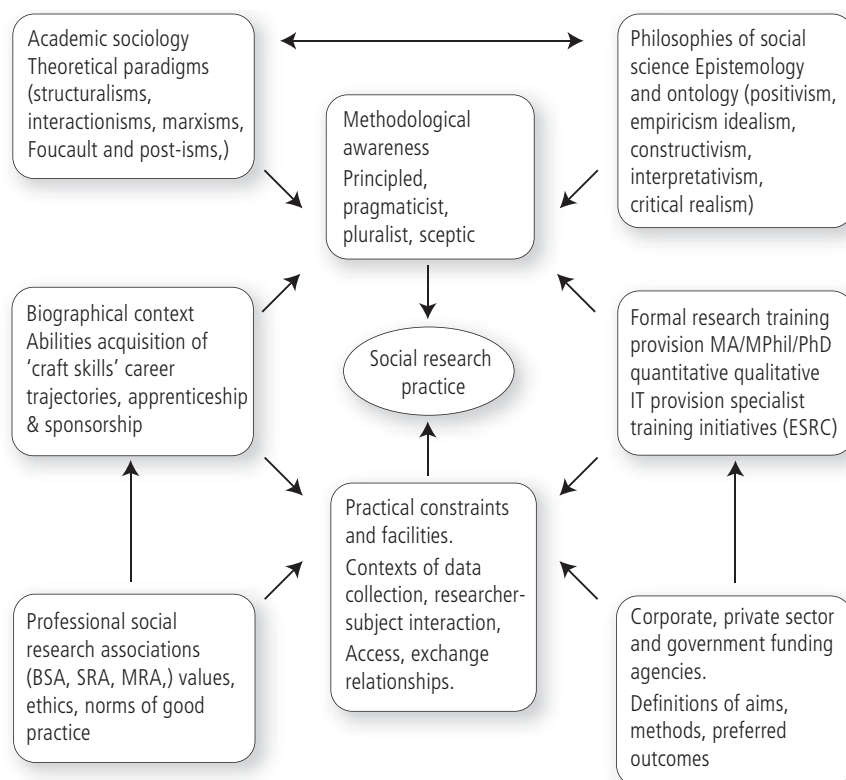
Academic sociology Theoretical paradigms (structuralisms, interactionisms, marxisms, Foucault and post-isms,)

Philosophies of social science Epistemology and ontology (positivism, empiricism idealism, constructivism, interpretativism, critical realism)

Methodological awareness Principled, pragmaticist, pluralist, sceptic

Biographical context Abilities acquisition of 'craft skills' career trajectories, apprenticeship & sponsorship

Social research practice

Formal research training provision MA/MPhil/PhD quantitative qualitative IT provision specialist training initiatives (ESRC)

Practical constraints and facilities.
Contexts of data collection, researcher-subject interaction, Access, exchange relationships.

Professional social research associations (BSA, SRA, MRA,) values, ethics, norms of good practice

Corporate, private sector and government funding agencies.
Definitions of aims, methods, preferred outcomes